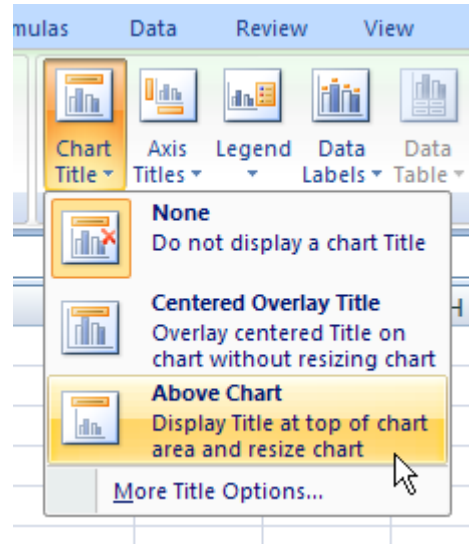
mulas Data Review View

Chart Title ▾ Axis Titles ▾ Legend ▾ Data Labels ▾ Data Table ▾

None
Do not display a chart Title

Centered Overlay Title
Overlay centered Title on chart without resizing chart

Above Chart
Display Title at top of chart area and resize chart

More Title Options...